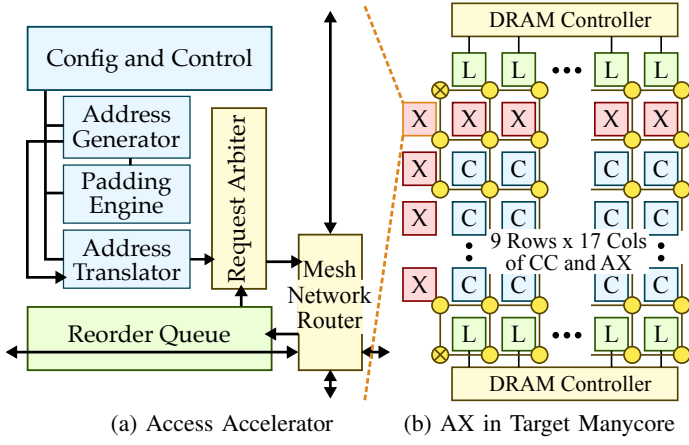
Config and Control

Address Generator

Padding Engine

Address Translator

Request Arbiter

Mesh Network Router

Reorder Queue

(a) Access Accelerator

DRAM Controller

L L ••• L L

X X X X X

X C C C C

X C C C C

9 Rows x 17 Cols of CC and AX

X C C C C

L L ••• L L

DRAM Controller

(b) AX in Target Manycore